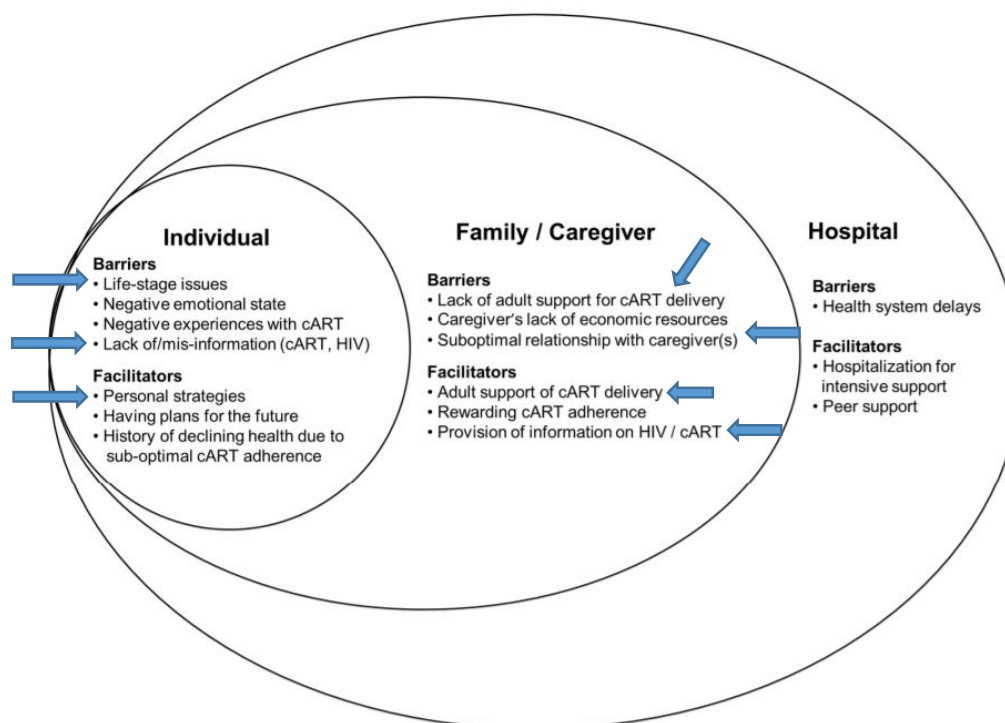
Individual

Barriers
• Life-stage issues
• Negative emotional state
• Negative experiences with cART
• Lack of/mis-information (cART, HIV)

Facilitators
• Personal strategies
• Having plans for the future
• History of declining health due to sub-optimal cART adherence

Family / Caregiver

Barriers
• Lack of adult support for cART delivery
• Caregiver's lack of economic resources
• Suboptimal relationship with caregiver(s)

Facilitators
• Adult support of cART delivery
• Rewarding cART adherence
• Provision of information on HIV / cART

Hospital

Barriers
• Health system delays

Facilitators
• Hospitalization for intensive support
• Peer support